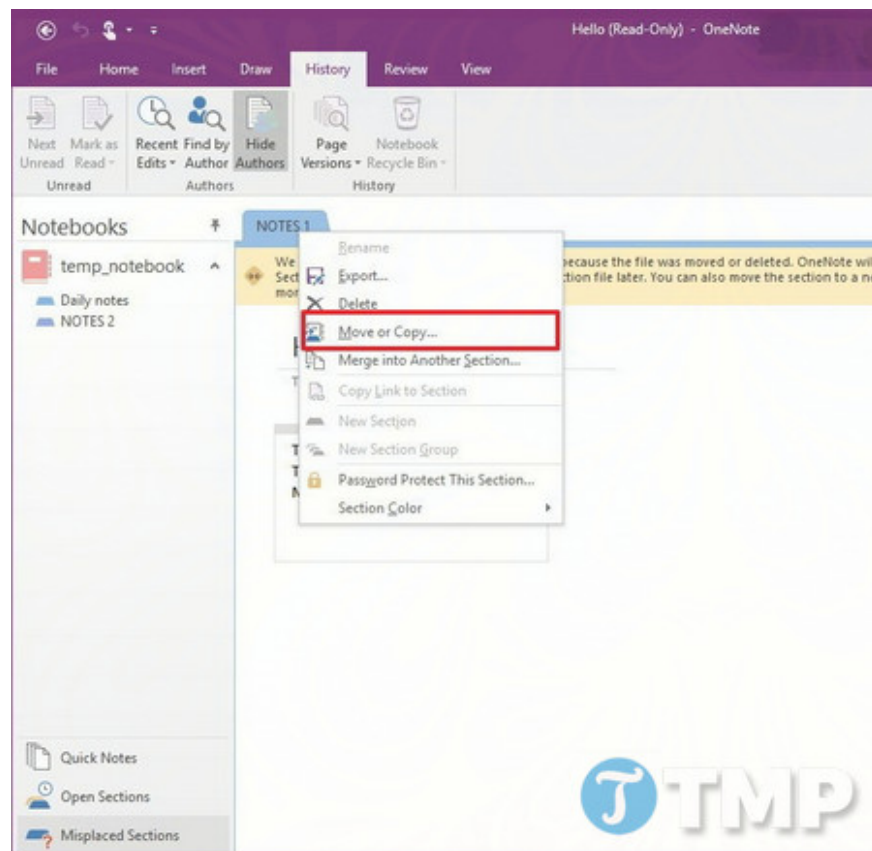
Hello (Read-Only) - OneNote

File Home Insert Draw History Review View

Next Unread Mark as Read Recent Edits Find by Author Hide Authors Page Versions Notebook Recycle Bin

Unread Authors History

Notebooks

temp_notebook

Daily notes

NOTES 2

NOTES 1

We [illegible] Sect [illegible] mor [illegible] because the file was moved or deleted. OneNote wi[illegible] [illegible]ction file later. You can also move the section to a n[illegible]

Rename
Export...
Delete
Move or Copy...
Merge into Another Section...
Copy Link to Section
New Section
New Section Group
Password Protect This Section...
Section Color

Quick Notes

Open Sections

Misplaced Sections

TMP